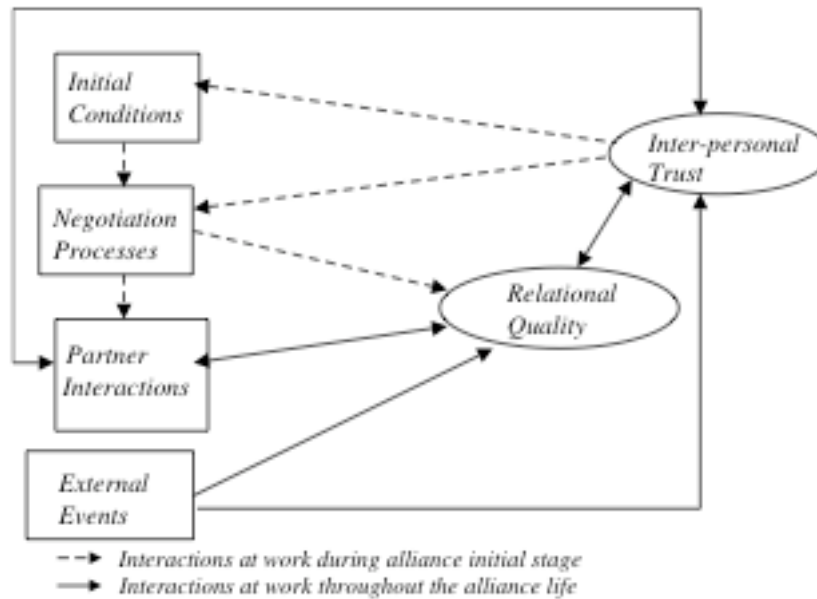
Initial Conditions

Negotiation Processes

Partner Interactions

External Events

Inter-personal Trust

Relational Quality

Interactions at work during alliance initial stage

Interactions at work throughout the alliance life